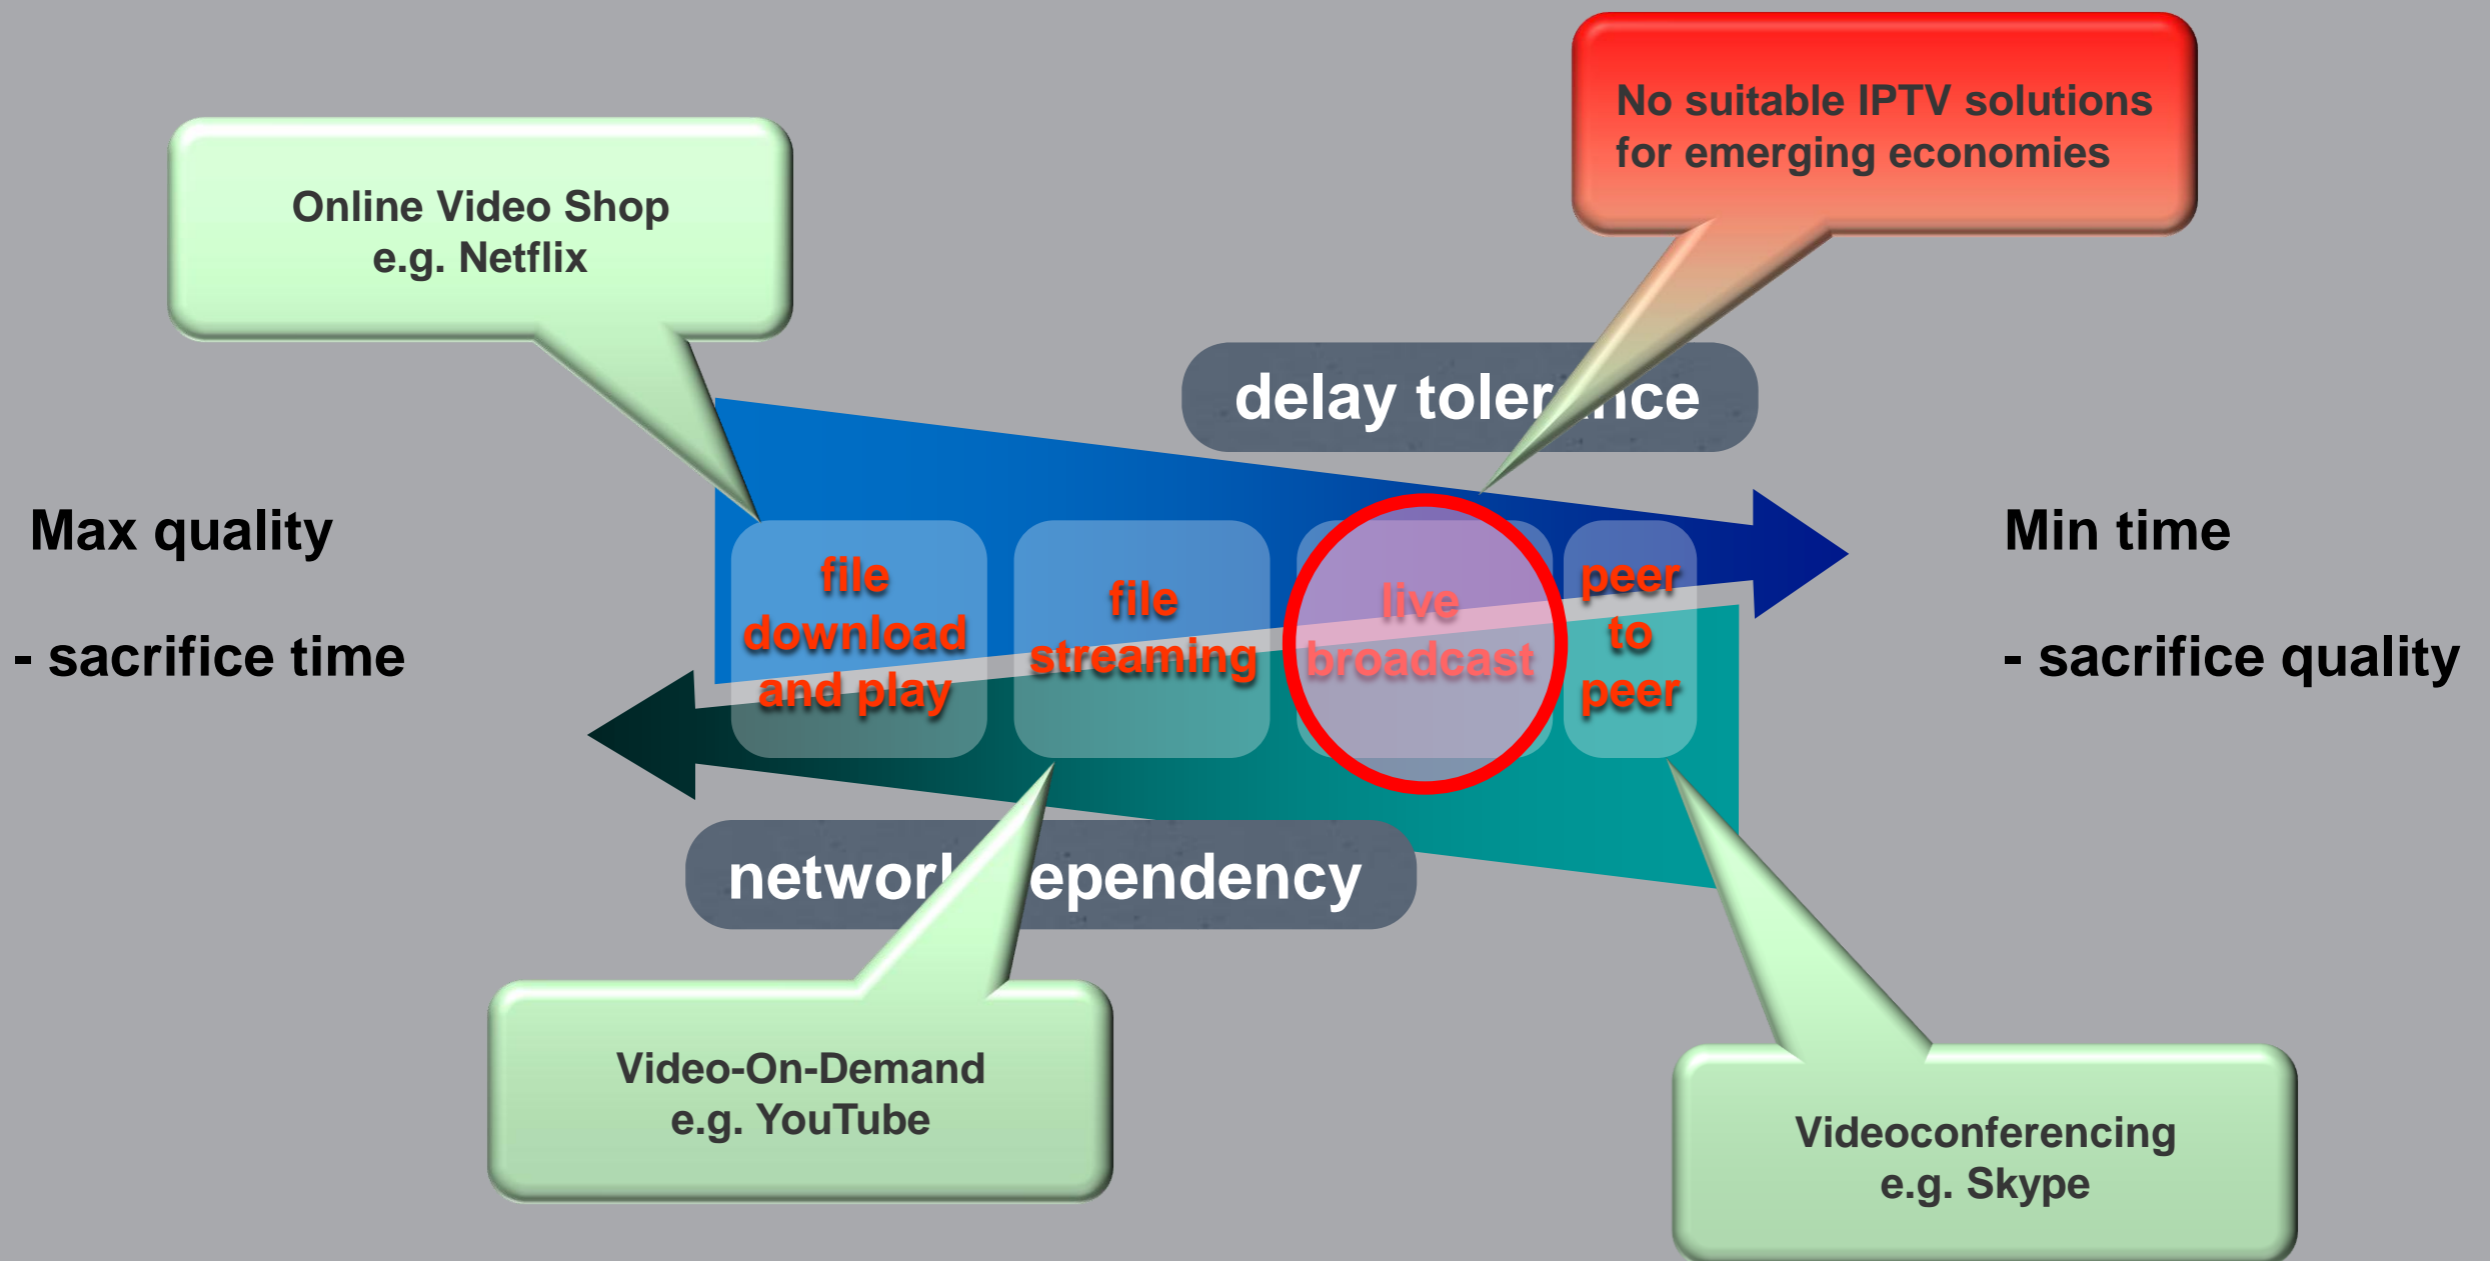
No suitable IPTV solutions for emerging economies

Online Video Shop
e.g. Netflix

delay toler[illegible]ce

Max quality

- sacrifice time

file download and play

file streaming

live broadcast

peer to peer

Min time

- sacrifice quality

networ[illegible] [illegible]ependency

Video-On-Demand
e.g. YouTube

Videoconferencing
e.g. Skype